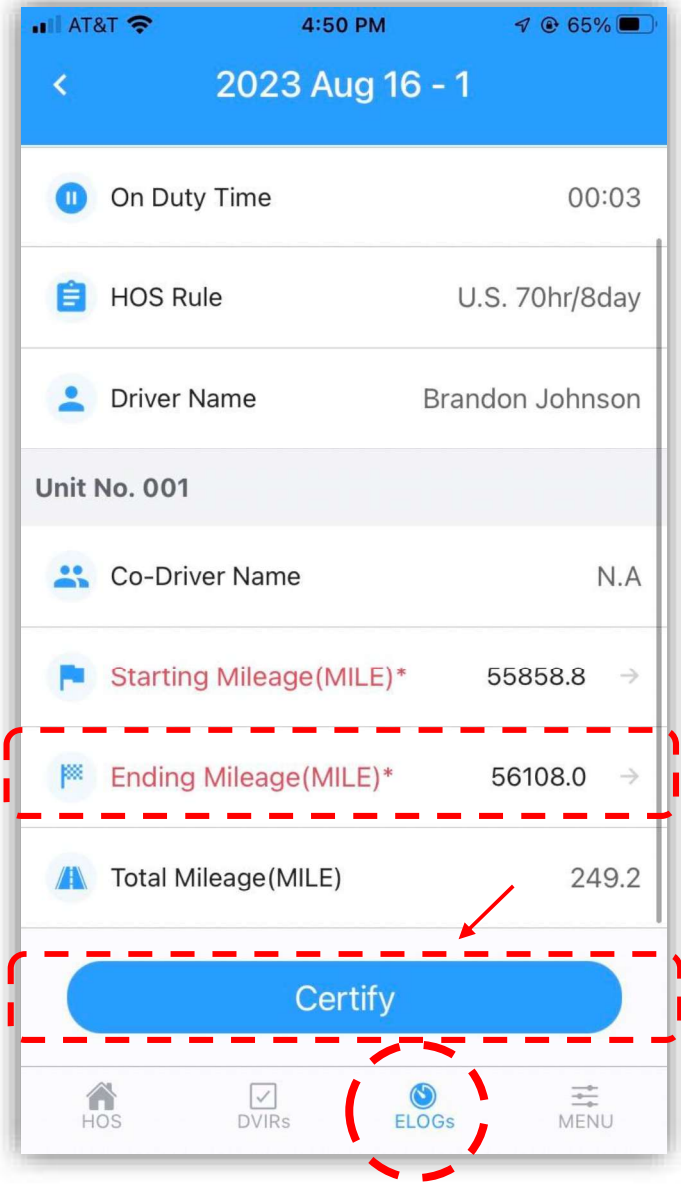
AT&T 4:50 PM 65%

2023 Aug 16 - 1

On Duty Time 00:03

HOS Rule U.S. 70hr/8day

Driver Name Brandon Johnson

Unit No. 001

Co-Driver Name N.A

Starting Mileage(MILE)* 55858.8

Ending Mileage(MILE)* 56108.0

Total Mileage(MILE) 249.2

Certify

HOS DVIRs ELOGs MENU